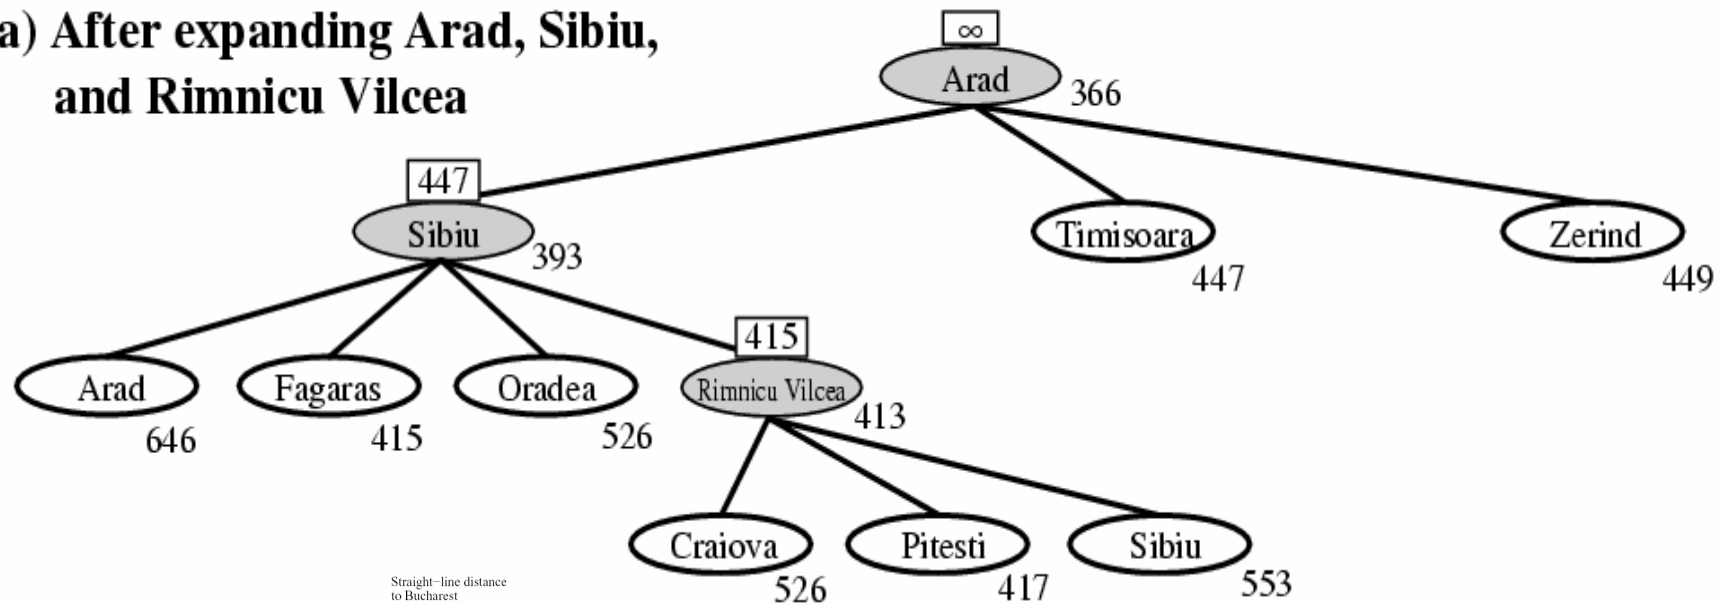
a) After expanding Arad, Sibiu, and Rimnicu Vilcea

$\infty$
Arad
366

447
Sibiu
393

Timisoara
447

Zerind
449

Arad
646

Fagaras
415

Oradea
526

415
Rimnicu Vilcea
413

Craiova
526

Pitesti
417

Sibiu
553

Straight−line distance to Bucharest